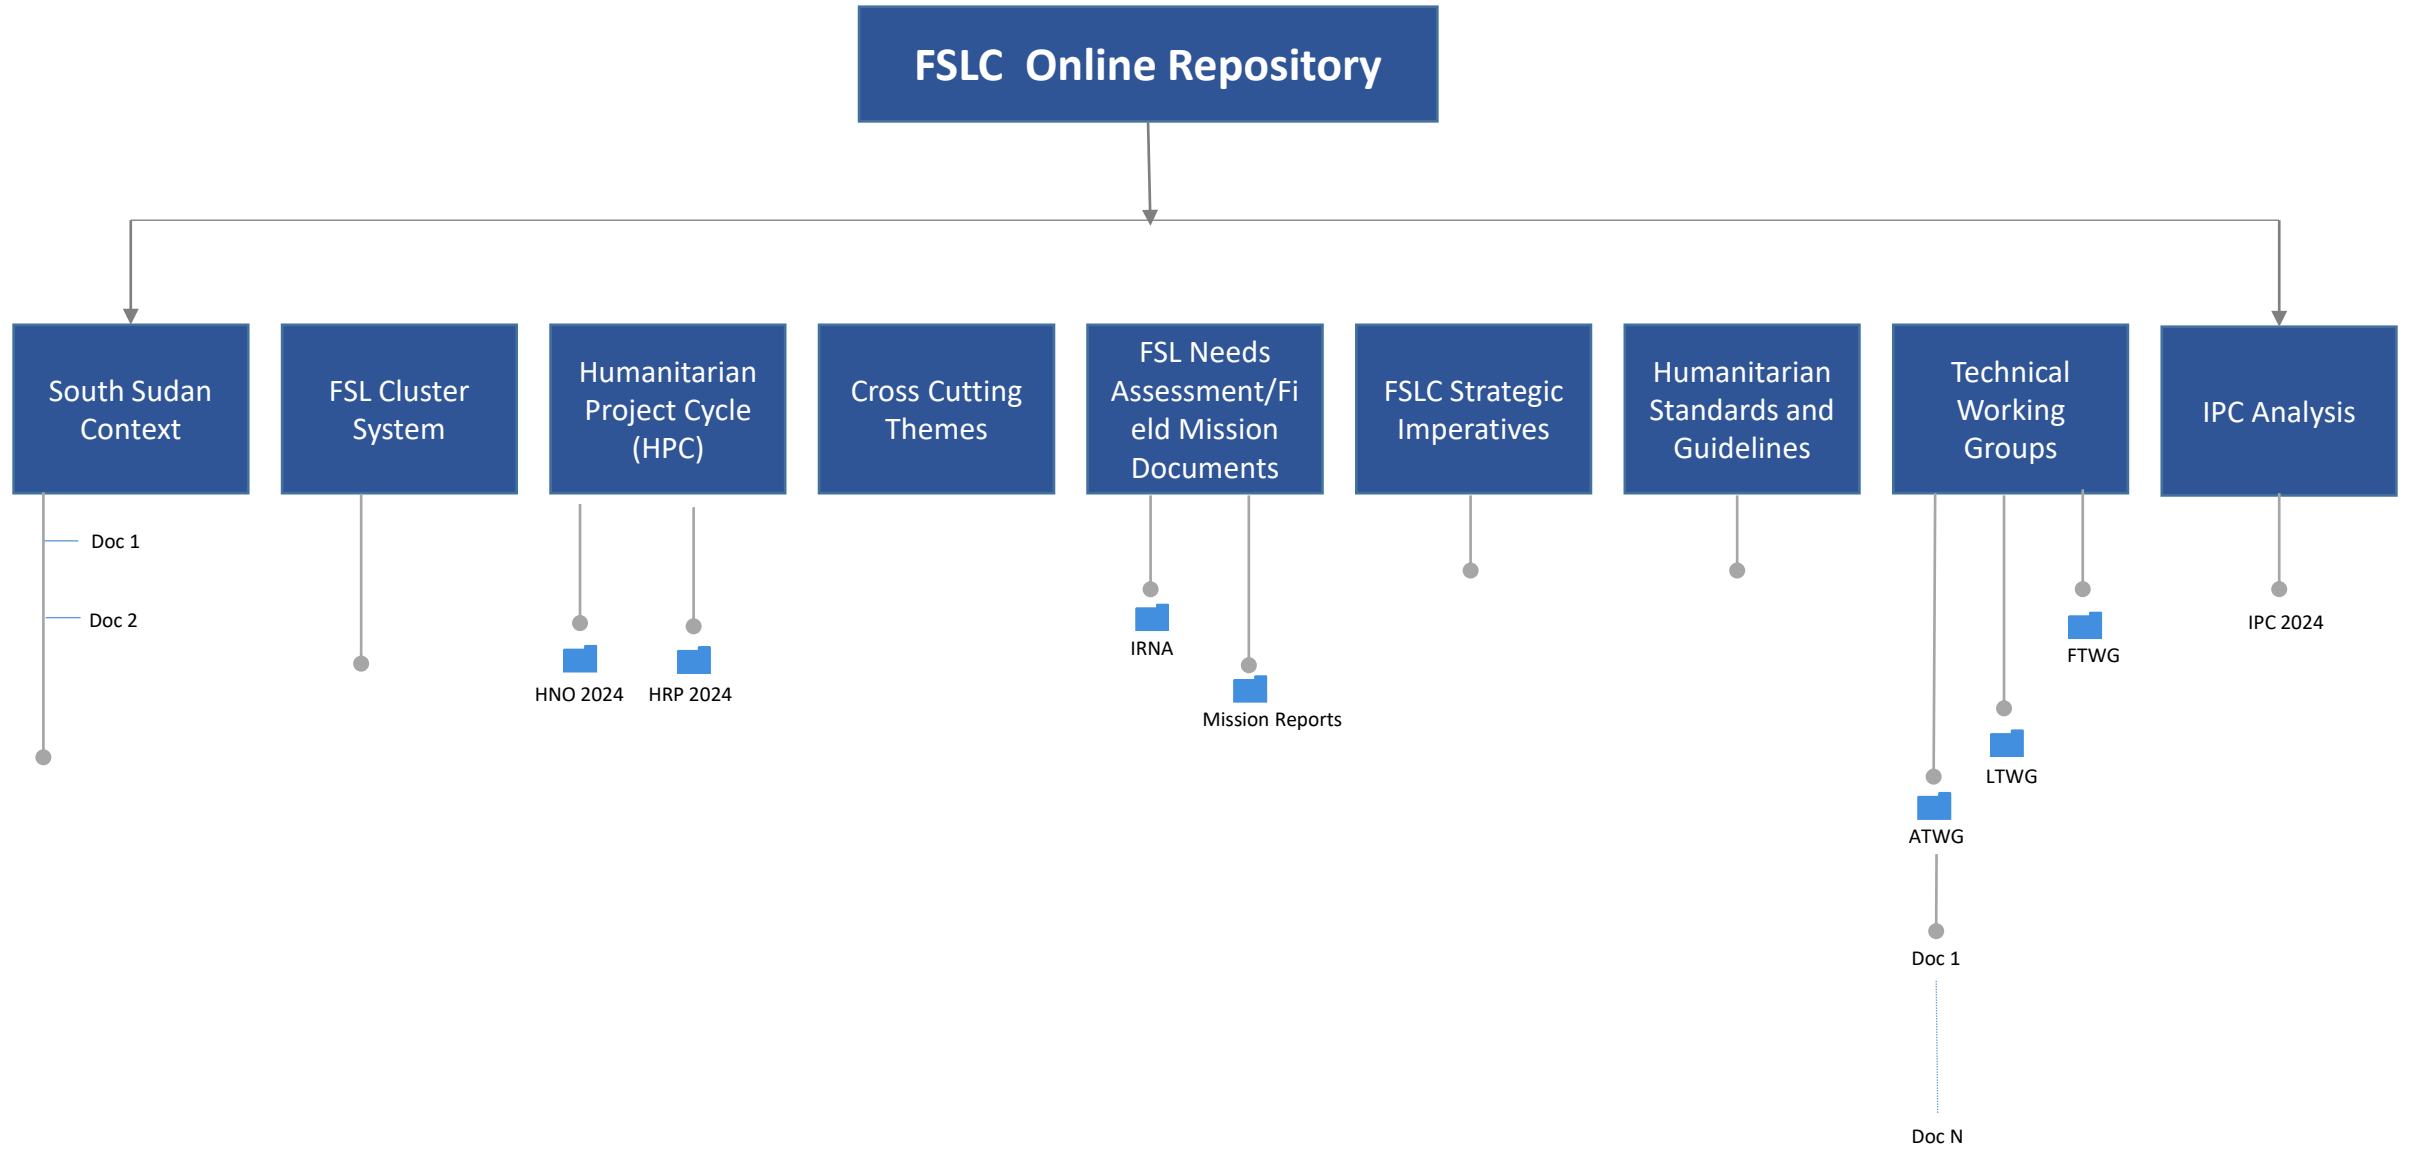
FSLC Online Repository

South Sudan Context

Doc 1

Doc 2

FSL Cluster System

Humanitarian Project Cycle (HPC)

HNO 2024

HRP 2024

Cross Cutting Themes

FSL Needs Assessment/Field Mission Documents

IRNA

Mission Reports

FSLC Strategic Imperatives

Humanitarian Standards and Guidelines

Technical Working Groups

FTWG

LTWG

ATWG

Doc 1

Doc N

IPC Analysis

IPC 2024